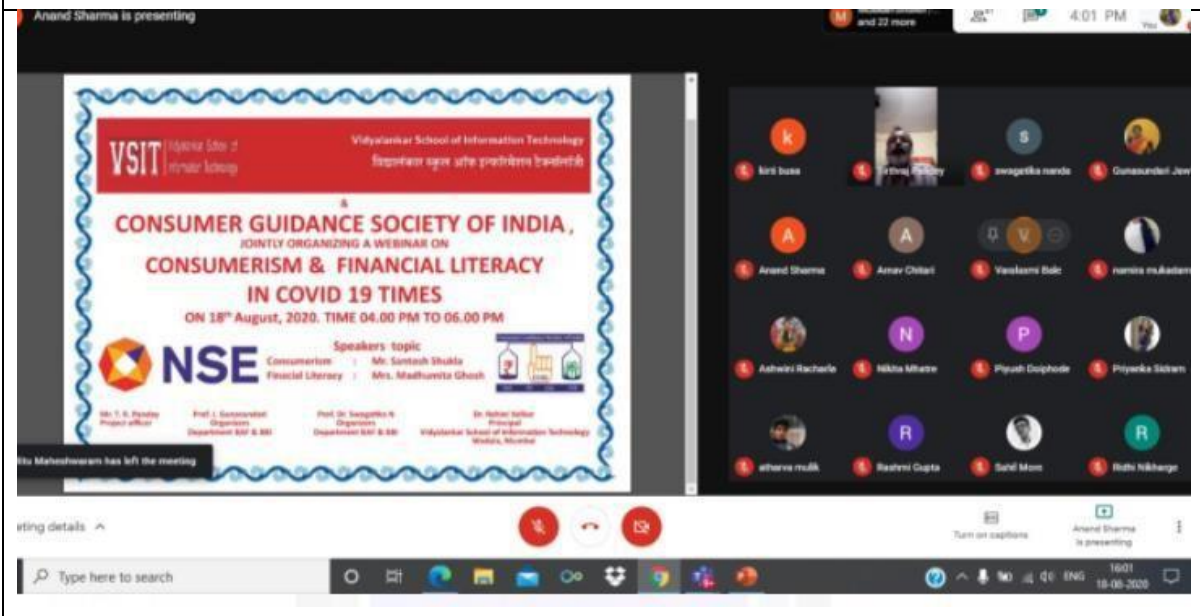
Anand Sharma is presenting

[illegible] and 22 more

4:01 PM

You

VSIT Vidyalankar School of Information Technology

Vidyalankar School of Information Technology

विद्यालंकार स्कूल ऑफ इन्फॉर्मेशन टेक्नोलॉजी

&

CONSUMER GUIDANCE SOCIETY OF INDIA,

JOINTLY ORGANIZING A WEBINAR ON

CONSUMERISM & FINANCIAL LITERACY IN COVID 19 TIMES

ON 18th August, 2020. TIME 04.00 PM TO 06.00 PM

NSE

Speakers topic

Consumerism : Mr. Santosh Shukla

Finacial Literacy : Mrs. Madhumita Ghosh

Mr. T. K. Pandey
Project officer

Prof. J. Gunasundari
Organizer
Department BAF & BBI

Prof. Dr. Swagatika N
Organizer
Department BAF & BBI

Dr. Rohini Kelkar
Principal
Vidyalankar School of Information Technology
Wadala, Mumbai

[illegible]itu Maheshwaram has left the meeting

kirti busa

Tirthraj Pandey

swagatika nanda

Gunasundari Jew

Anand Sharma

Arnav Chitari

Varalaxmi Balc

namira mukadam

Ashwini Racharla

Nikita Mhatre

Piyush Dolphode

Priyanka Sidam

atharva mulik

Rashmi Gupta

Sahil More

Ridhi Nikharge

eting details ^

Turn on captions

Anand Sharma is presenting

Type here to search

ENG 16:01 18-08-2020